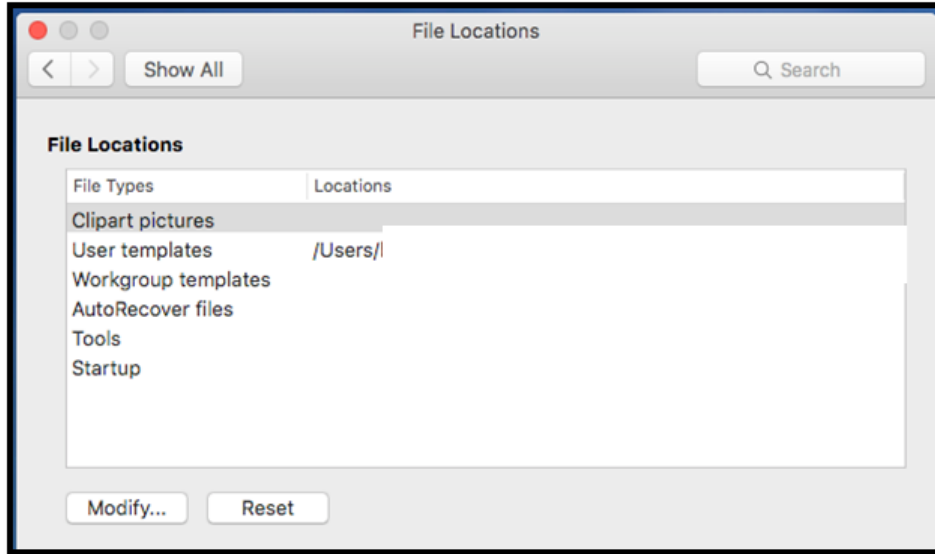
File Locations

Show All

Search

File Locations

| File Types | Locations |
|---|---|
| Clipart pictures | |
| User templates | /Users/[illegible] |
| Workgroup templates | |
| AutoRecover files | |
| Tools | |
| Startup | |

Modify...

Reset